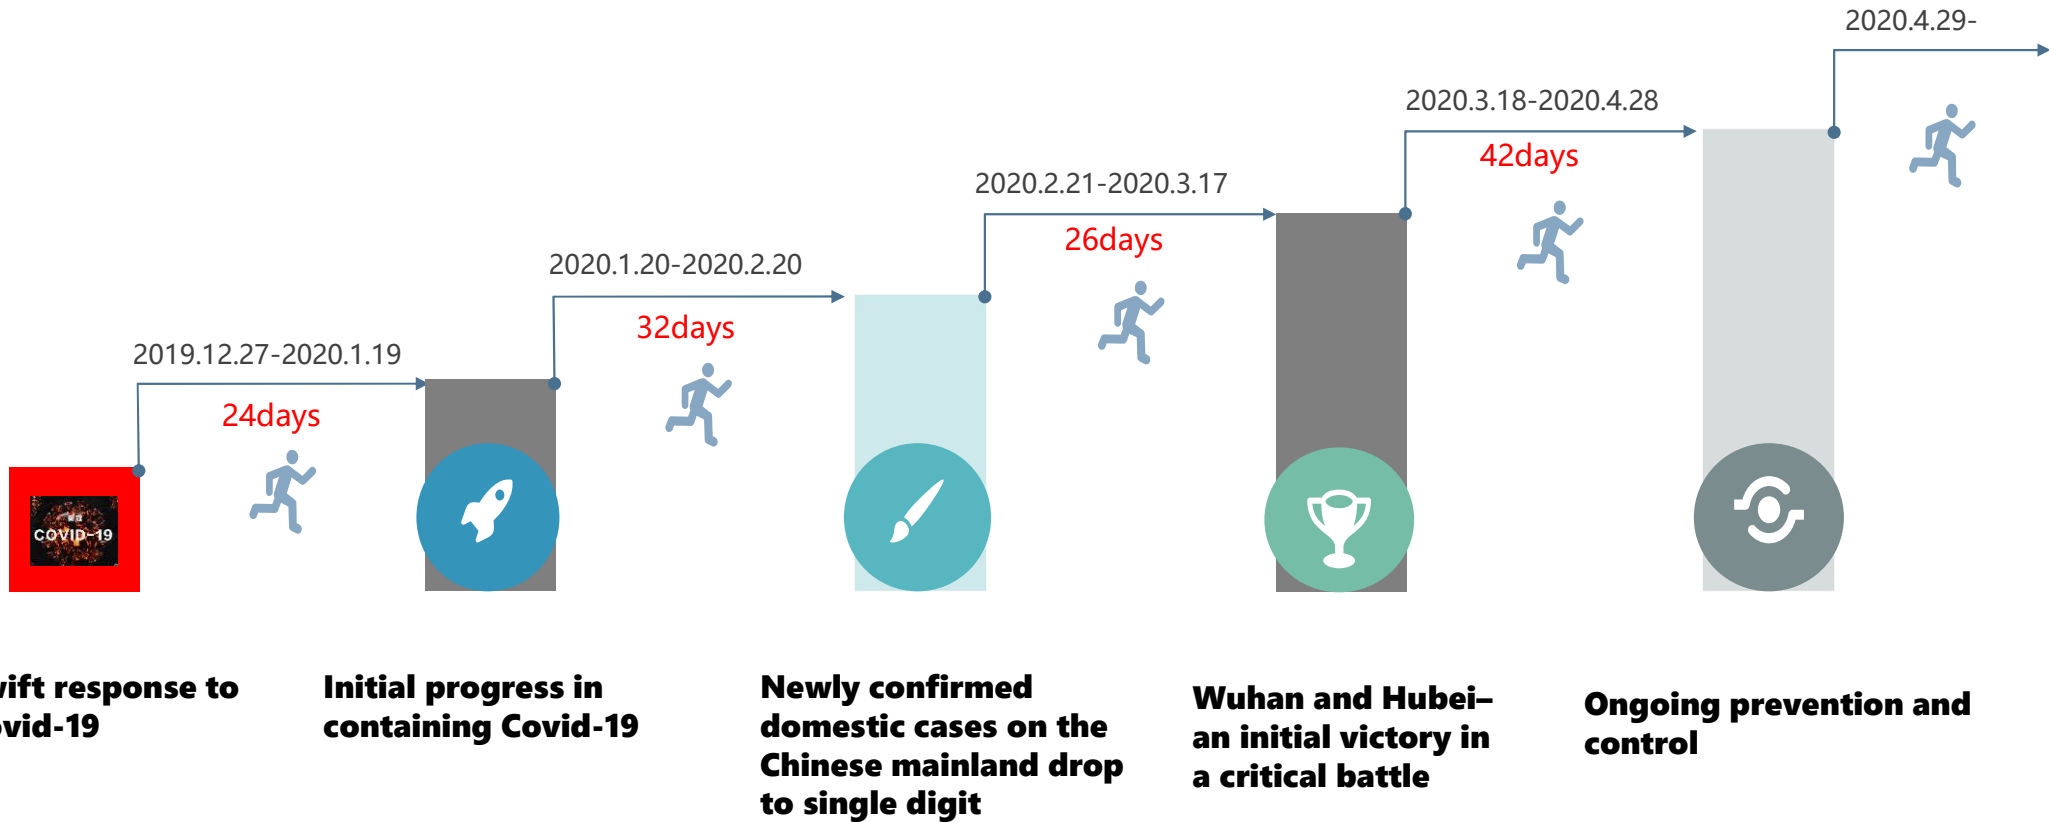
2020.4.29-

2020.3.18-2020.4.28

42days

2020.2.21-2020.3.17

26days

2020.1.20-2020.2.20

32days

2019.12.27-2020.1.19

24days

COVID-19

ift response to vid-19

Initial progress in containing Covid-19

Newly confirmed domestic cases on the Chinese mainland drop to single digit

Wuhan and Hubei– an initial victory in a critical battle

Ongoing prevention and control